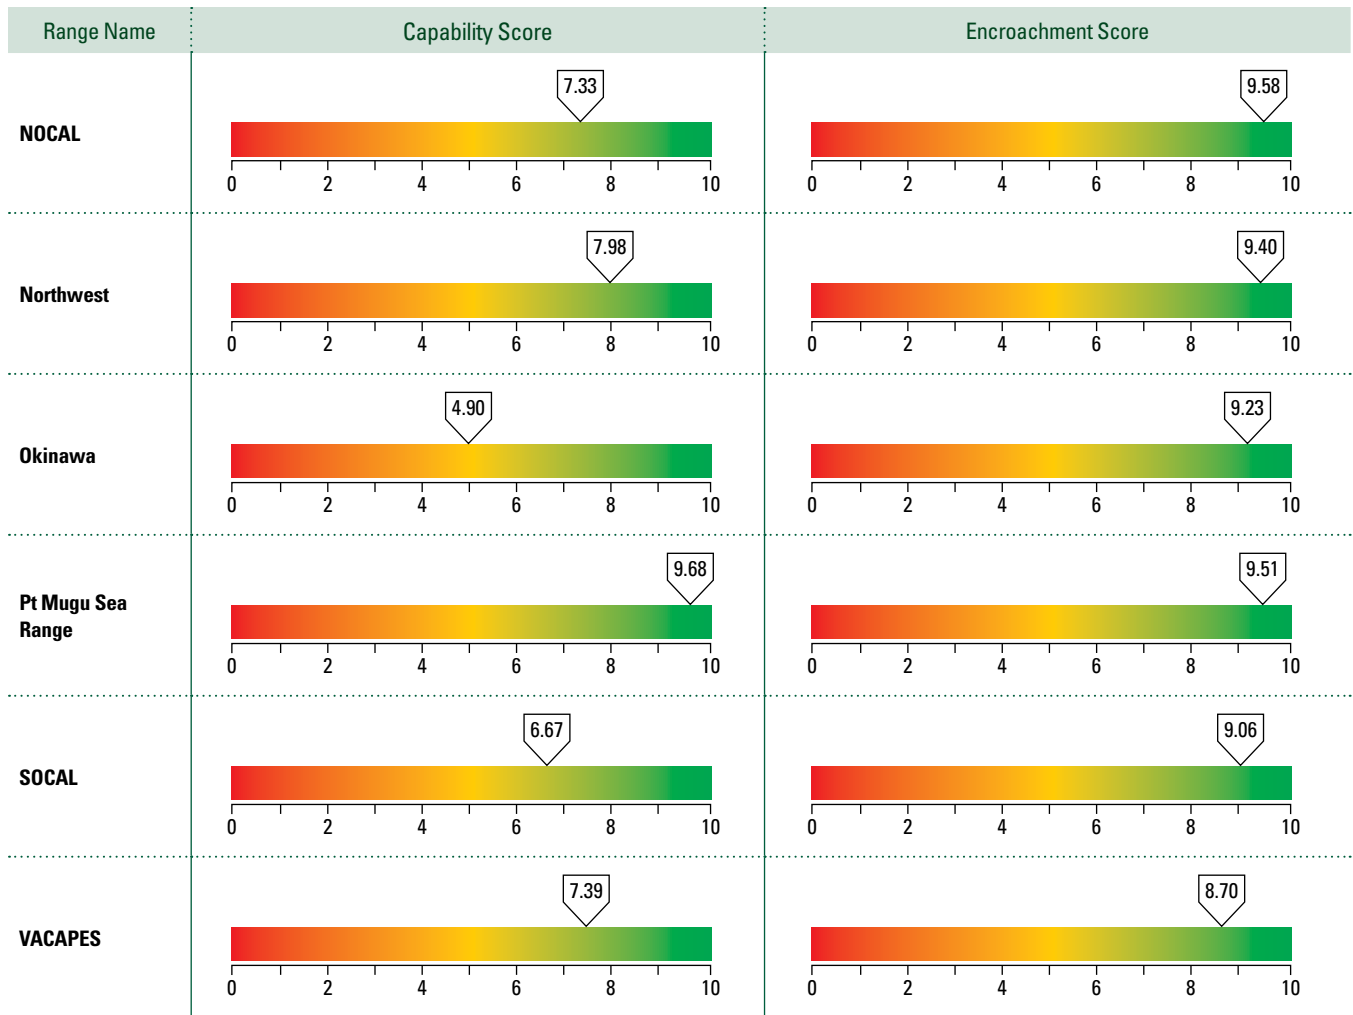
| Range Name | Capability Score | Encroachment Score |
|---|---|---|
| NOCAL | 7.33 | 9.58 |
| Northwest | 7.98 | 9.40 |
| Okinawa | 4.90 | 9.23 |
| Pt Mugu Sea Range | 9.68 | 9.51 |
| SOCAL | 6.67 | 9.06 |
| VACAPES | 7.39 | 8.70 |

0 2 4 6 8 10